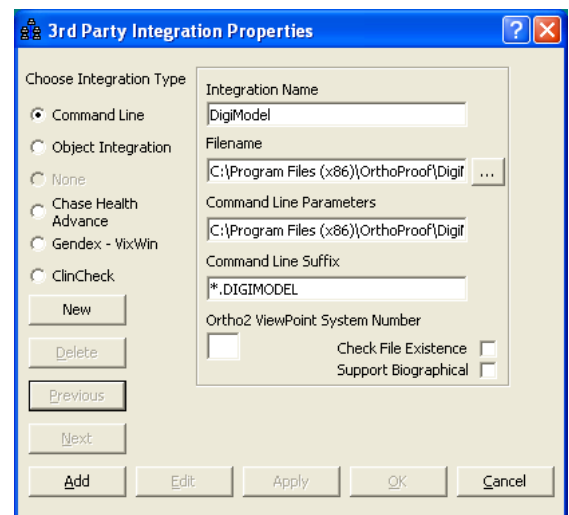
3rd Party Integration Properties

Choose Integration Type

Command Line

Object Integration

None

Chase Health Advance

Gendex - VixWin

ClinCheck

New

Delete

Previous

Next

Integration Name

DigiModel

Filename

C:\Program Files (x86)\OrthoProof\Digi

...

Command Line Parameters

C:\Program Files (x86)\OrthoProof\Digi

Command Line Suffix

*.DIGIMODEL

Ortho2 ViewPoint System Number

Check File Existence

Support Biographical

Add

Edit

Apply

OK

Cancel